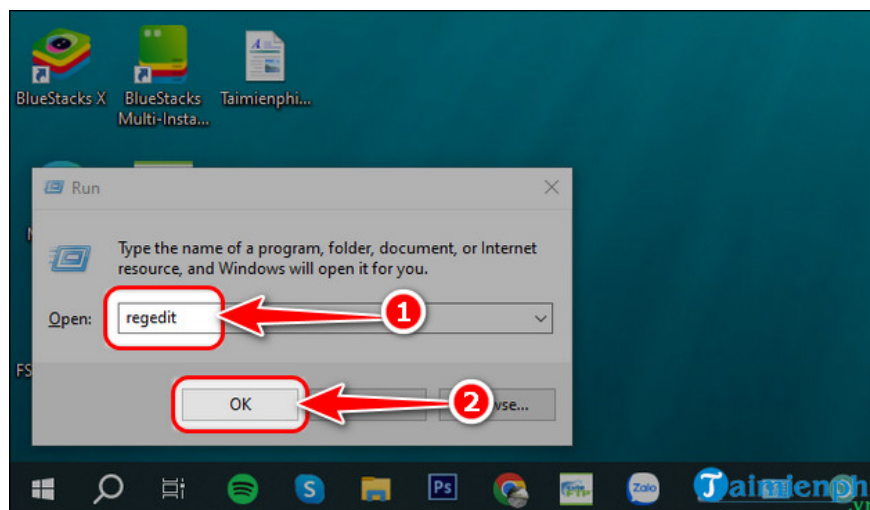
BlueStacks X

BlueStacks Multi-Insta...

Taimienphi...

Run

Type the name of a program, folder, document, or Internet resource, and Windows will open it for you.

Open: regedit

1

OK

2

wse...

FS

Ps

Zalo

Taimienph .vn